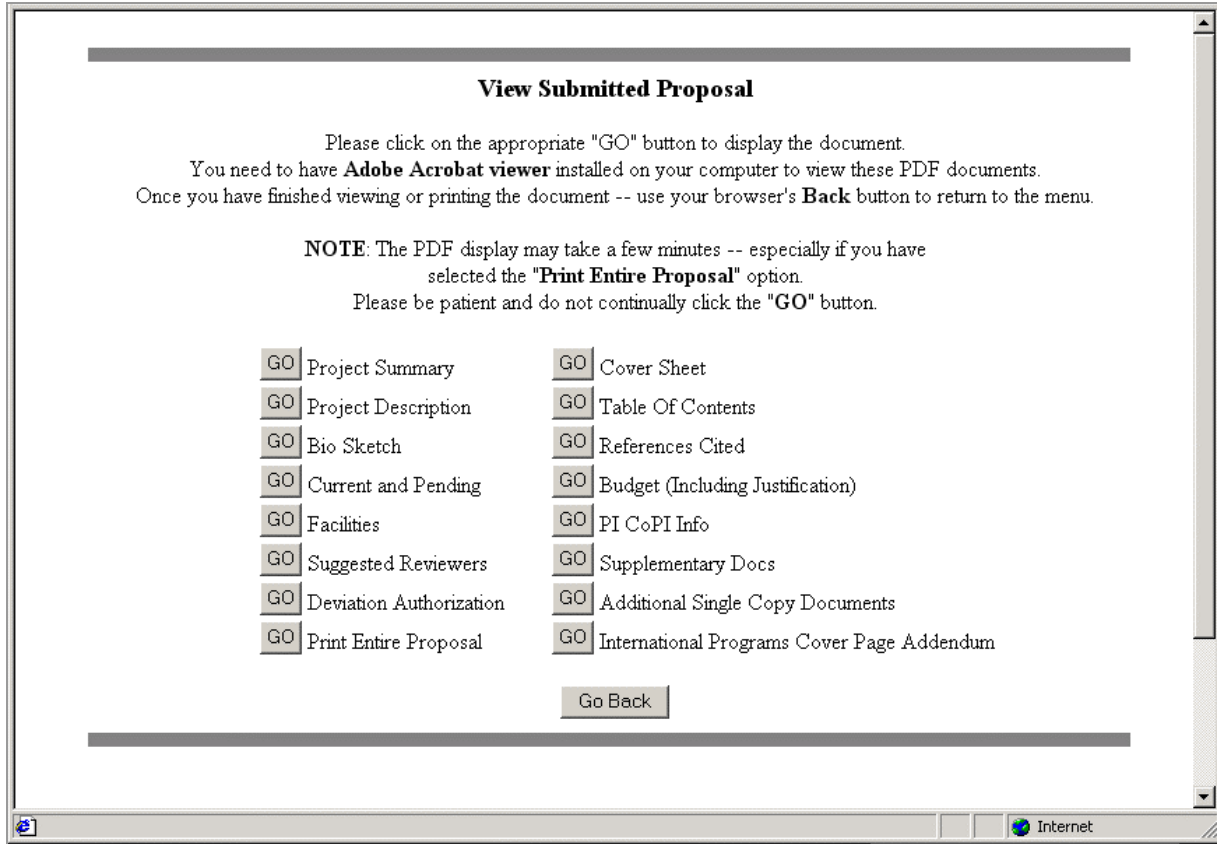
**View Submitted Proposal**

Please click on the appropriate "GO" button to display the document.
You need to have **Adobe Acrobat viewer** installed on your computer to view these PDF documents.
Once you have finished viewing or printing the document -- use your browser's **Back** button to return to the menu.

**NOTE**: The PDF display may take a few minutes -- especially if you have selected the "**Print Entire Proposal**" option.
Please be patient and do not continually click the "**GO**" button.

GO Project Summary
GO Project Description
GO Bio Sketch
GO Current and Pending
GO Facilities
GO Suggested Reviewers
GO Deviation Authorization
GO Print Entire Proposal

GO Cover Sheet
GO Table Of Contents
GO References Cited
GO Budget (Including Justification)
GO PI CoPI Info
GO Supplementary Docs
GO Additional Single Copy Documents
GO International Programs Cover Page Addendum

Go Back

Internet